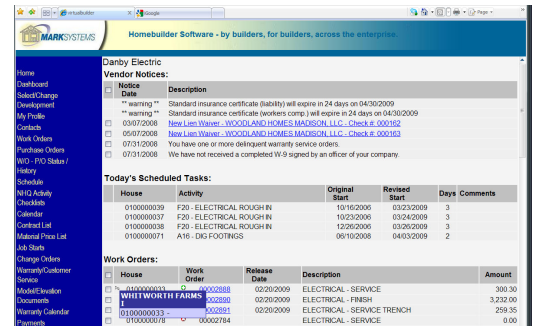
virtuabuilder
Google
Page

MARKSYSTEMS
Homebuilder Software - by builders, for builders, across the enterprise.

Home
Dashboard
Select/Change Development
My Profile
Contacts
Work Orders
Purchase Orders
W/O - P/O Status / History
Schedule
NHQ Activity Checklists
Calendar
Contract List
Material Price List
Job Starts
Change Orders
Warranty/Customer Service
Model/Elevation Documents
Warranty Calendar
Payments

Danby Electric
Vendor Notices:

| | Notice Date | Description |
|---|---|---|
| | ** warning ** | Standard insurance certificate (liability) will expire in 24 days on 04/30/2009 |
| | ** warning ** | Standard insurance certificate (workers comp.) will expire in 24 days on 04/30/2009 |
| | 03/07/2008 | New Lien Waiver - WOODLAND HOMES MADISON, LLC - Check #: 000162 |
| | 05/07/2008 | New Lien Waiver - WOODLAND HOMES MADISON, LLC - Check #: 000163 |
| | 07/31/2006 | You have one or more delinquent warranty service orders. |
| | 07/31/2006 | We have not received a completed W-9 signed by an officer of your company. |

Today's Scheduled Tasks:

| House | Activity | Original Start | Revised Start | Days | Comments |
|---|---|---|---|---|---|
| 0100000039 | F20 - ELECTRICAL ROUGH IN | 10/16/2006 | 03/24/2009 | 3 | |
| 0100000037 | F20 - ELECTRICAL ROUGH IN | 10/23/2006 | 03/23/2009 | 3 | |
| 0100000038 | F20 - ELECTRICAL ROUGH IN | 12/26/2006 | 03/23/2009 | 3 | |
| 0100000071 | A16 - DIG FOOTINGS | 06/10/2008 | 04/03/2009 | 2 | |

Work Orders:

| | House | Work Order | Release Date | Description | Amount |
|---|---|---|---|---|---|
| | 0100000033 | 00002888 | 02/20/2009 | ELECTRICAL - SERVICE | 300.30 |
| | | 00002890 | 02/20/2009 | ELECTRICAL - FINISH | 3,232.00 |
| | | 00002891 | 02/20/2009 | ELECTRICAL - SERVICE TRENCH | 259.35 |
| | 0100000078 | 00002784 | 02/20/2009 | ELECTRICAL - SERVICE | 0.00 |

WHITWORTH FARMS I
0100000033 -